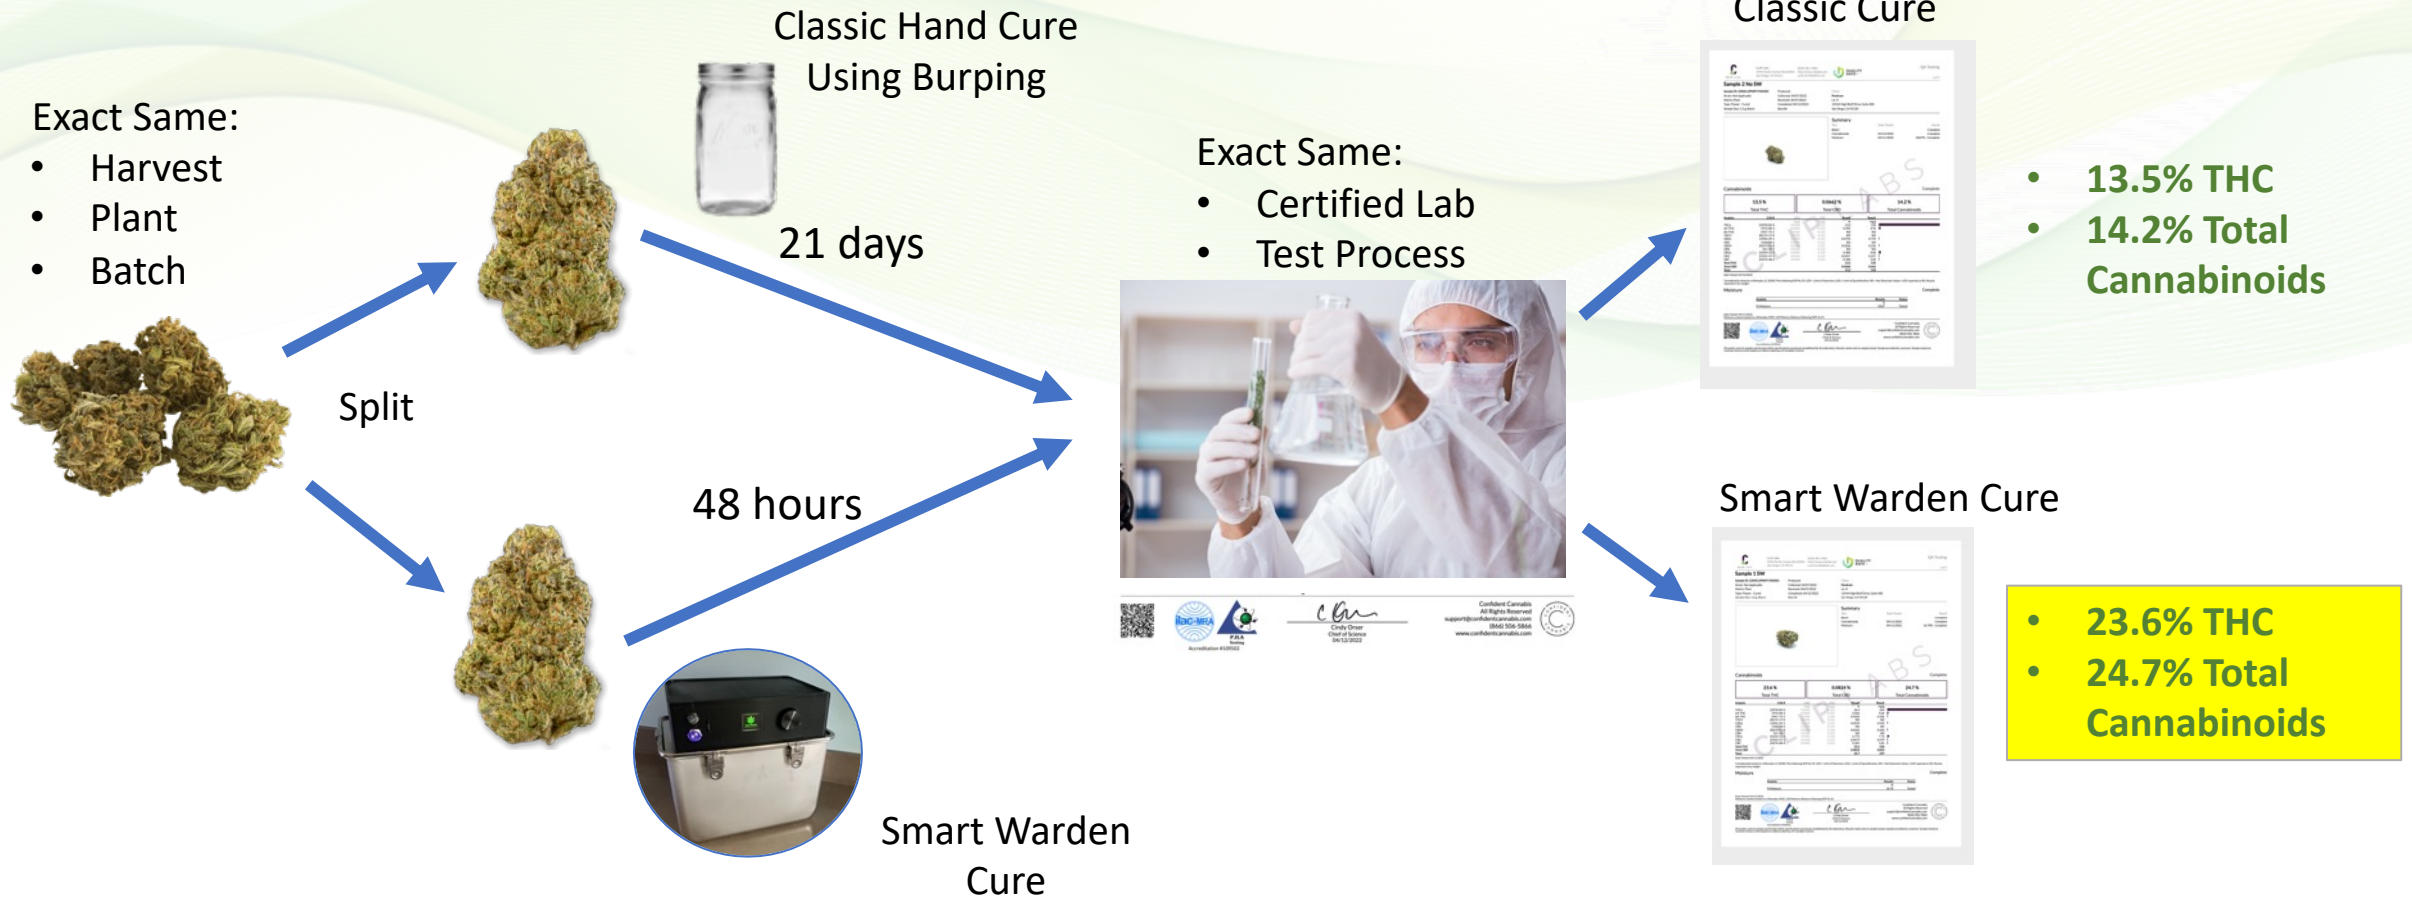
Exact Same:
- Harvest
- Plant
- Batch

Split

Classic Hand Cure Using Burping

21 days

48 hours

Smart Warden Cure

Exact Same:
- Certified Lab
- Test Process

Classic Cure

- 13.5% THC
- 14.2% Total Cannabinoids

Smart Warden Cure

- 23.6% THC
- 24.7% Total Cannabinoids